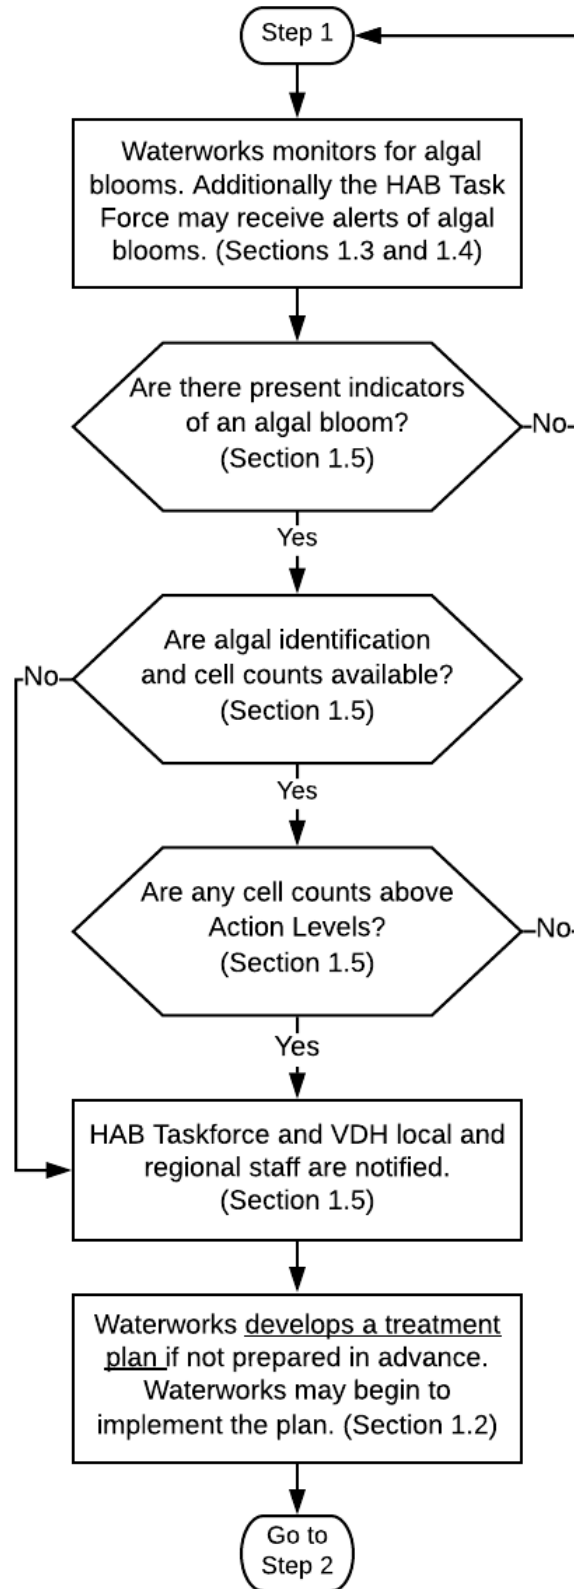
Step 1

Waterworks monitors for algal blooms. Additionally the HAB Task Force may receive alerts of algal blooms. (Sections 1.3 and 1.4)

Are there present indicators of an algal bloom? (Section 1.5)

No

Yes

Are algal identification and cell counts available? (Section 1.5)

No

Yes

Are any cell counts above Action Levels? (Section 1.5)

No

Yes

HAB Taskforce and VDH local and regional staff are notified. (Section 1.5)

Waterworks develops a treatment plan if not prepared in advance. Waterworks may begin to implement the plan. (Section 1.2)

Go to Step 2